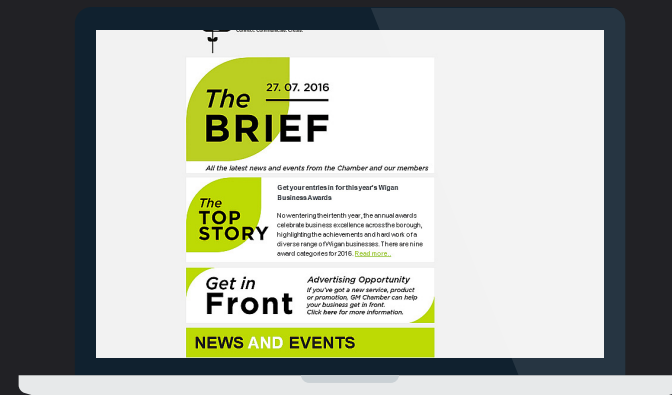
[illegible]

The BRIEF

27. 07. 2016

All the latest news and events from the Chamber and our members

The TOP STORY

Get your entries in for this year's Wigan Business Awards

Now entering their tenth year, the annual awards celebrate business excellence across the borough, highlighting the achievements and hard work of a diverse range of Wigan businesses. There are nine award categories for 2016. Read more...

Get in Front

Advertising Opportunity

If you've got a new service, product or promotion, GM Chamber can help your business get in front. Click here for more information.

NEWS AND EVENTS